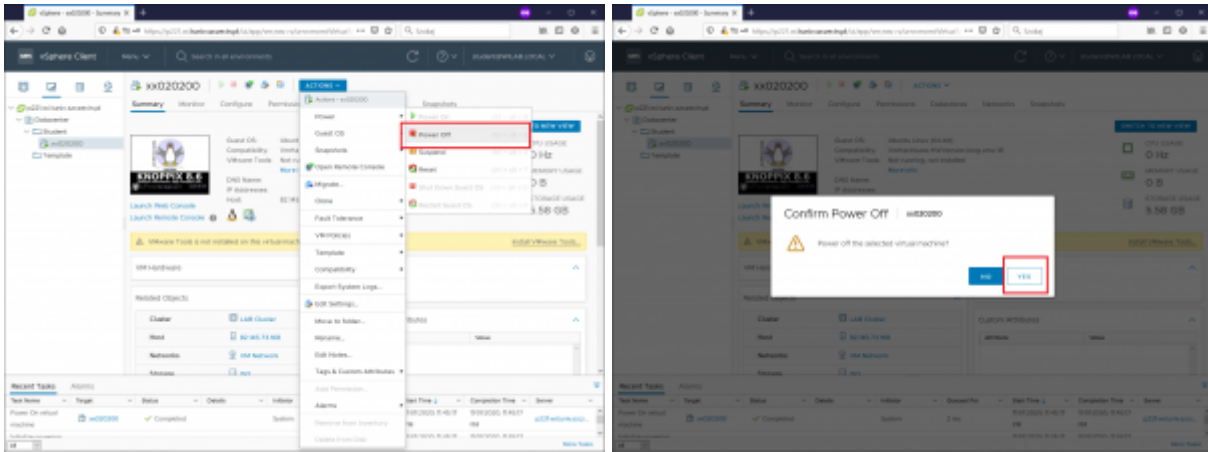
vSphere Client

xx020200

ACTIONS

Actions - xx020200

Summary Monitor Configure Permissions

Snapshots

Power

Guest OS

Snapshots

Open Remote Console

Migrate...

Clone

Fault Tolerance

VM Policies

Template

Compatibility

Export System Logs...

Edit Settings...

Move to folder...

Rename...

Edit Notes...

Tags & Custom Attributes

Add Permission...

Alarms

Remove from Inventory

Delete from Disk

Power On

Power Off

Suspend

Reset

Shut Down Guest OS

Restart Guest OS

Datacenter

Student

xx020200

Template

KNOPPIX 8.6

Guest OS:

Compatibility:

VMware Tools:

DNS Name:

IP Addresses:

Host:

Launch Web Console

Launch Remote Console

VMware Tools is not installed on this virtual machine.

Install VMware Tools...

VM Hardware

Related Objects

Cluster

LAB Cluster

Host

Networks

VM Network

Storage

Recent Tasks

Alarms

Task Name

Target

Status

Details

Initiator

Start Time

Completion Time

Server

Power On virtual machine

xx020200

Completed

System

More Tasks

CPU USAGE

0 Hz

MEMORY USAGE

0 B

STORAGE USAGE

5.58 GB

Confirm Power Off | xx020200

Power off the selected virtual machine?

NO

YES

Custom Attributes

Attribute

Value